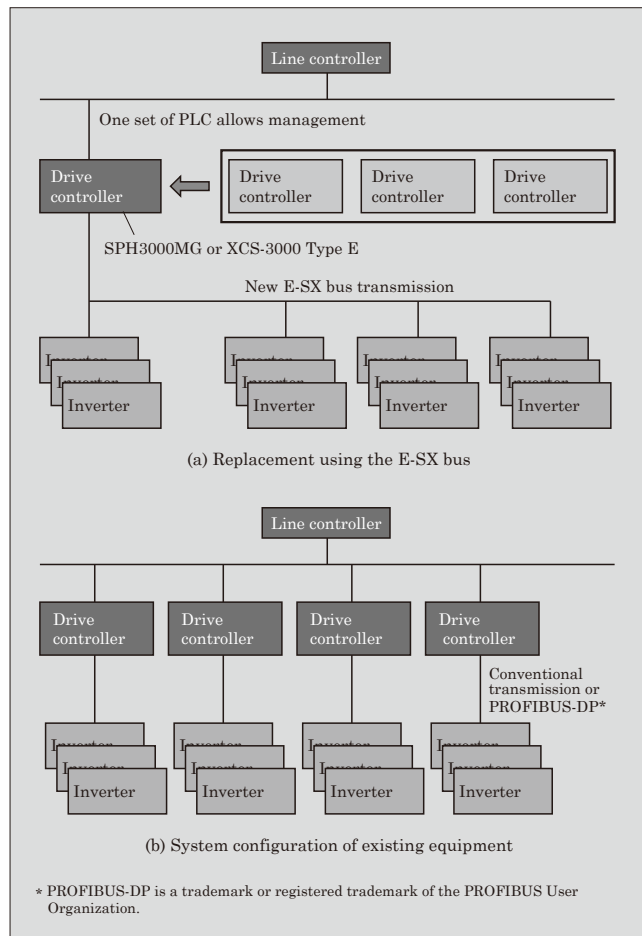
Line controller

One set of PLC allows management

Drive controller

Drive controller

Drive controller

Drive controller

SPH3000MG or XCS-3000 Type E

New E-SX bus transmission

Inverter

Inverter

Inverter

Inverter

(a) Replacement using the E-SX bus

Line controller

Drive controller

Drive controller

Drive controller

Drive controller

Conventional transmission or PROFIBUS-DP*

Inverter

Inverter

Inverter

Inverter

(b) System configuration of existing equipment

* PROFIBUS-DP is a trademark or registered trademark of the PROFIBUS User Organization.